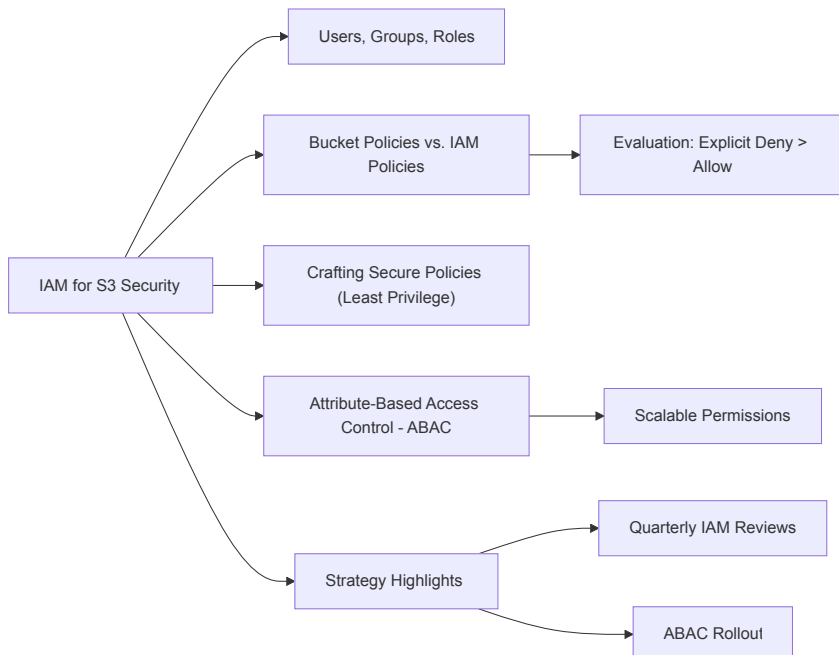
IAM for S3 Security

Users, Groups, Roles

Bucket Policies vs. IAM Policies

Evaluation: Explicit Deny > Allow

Crafting Secure Policies (Least Privilege)

Attribute-Based Access Control - ABAC

Scalable Permissions

Strategy Highlights

Quarterly IAM Reviews

ABAC Rollout